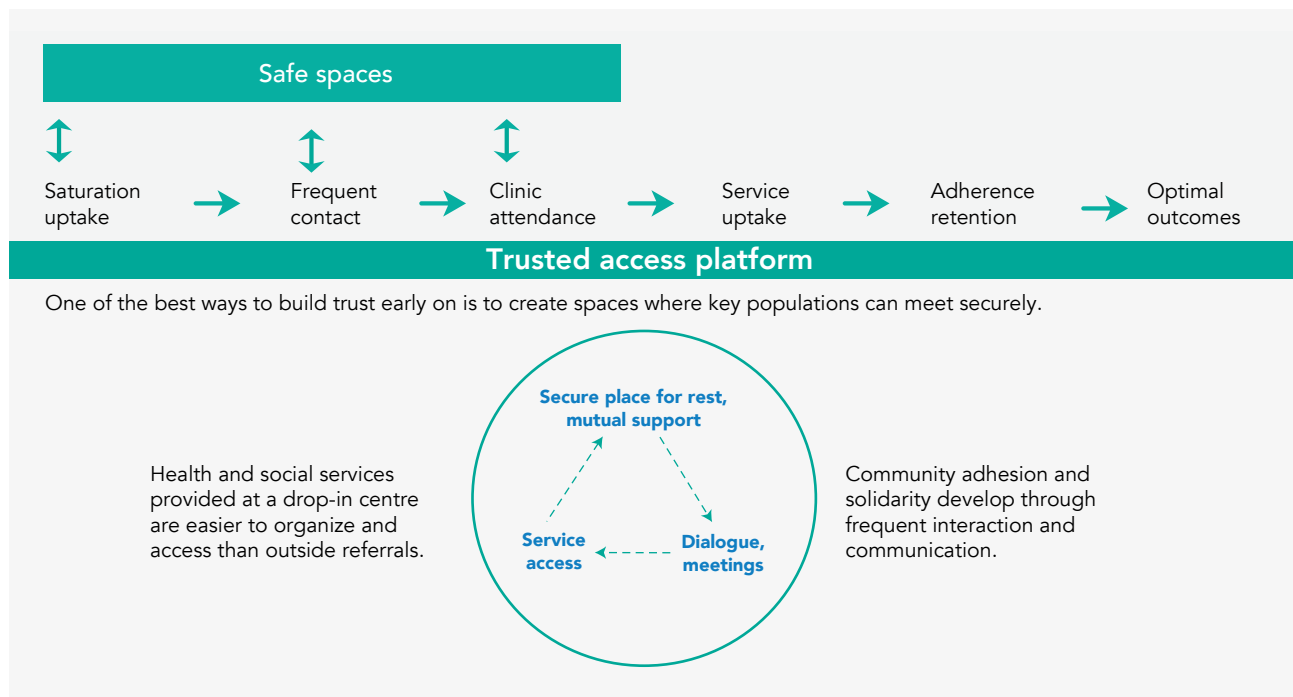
Safe spaces

Saturation uptake

Frequent contact

Clinic attendance

Service uptake

Adherence retention

Optimal outcomes

Trusted access platform

One of the best ways to build trust early on is to create spaces where key populations can meet securely.

Health and social services provided at a drop-in centre are easier to organize and access than outside referrals.

Secure place for rest, mutual support

Dialogue, meetings

Service access

Community adhesion and solidarity develop through frequent interaction and communication.